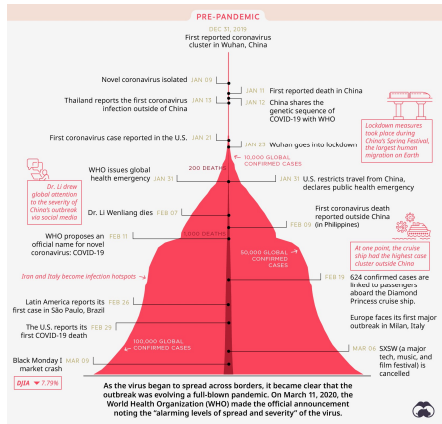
PRE-PANDEMIC

DEC 31 2019
First reported coronavirus cluster in Wuhan, China

Novel coronavirus isolated JAN 09

JAN 11 First reported death in China

Thailand reports the first coronavirus infection outside of China JAN 13

JAN 12 China shares the genetic sequence of COVID-19 with WHO

Lockdown measures took place during China's Spring Festival, the largest human migration on Earth

First coronavirus case reported in the U.S. JAN 21

JAN 23 Wuhan goes into lockdown

10,000 GLOBAL CONFIRMED CASES

200 DEATHS

WHO issues global health emergency JAN 31

JAN 31 U.S. restricts travel from China, declares public health emergency

Dr. Li drew global attention to the severity of China's outbreak via social media

Dr. Li Wenliang dies FEB 07

FEB 08 First coronavirus death reported outside China (in Philippines)

1,000 DEATHS

WHO proposes an official name for novel coronavirus: COVID-19 FEB 11

50,000 GLOBAL CONFIRMED CASES

At one point, the cruise ship had the highest case cluster outside China

Iran and Italy become infection hotspots

FEB 19 624 confirmed cases are linked to passengers aboard the Diamond Princess cruise ship.

Latin America reports its first case in São Paulo, Brazil FEB 26

Europe faces its first major outbreak in Milan, Italy

The U.S. reports its first COVID-19 death FEB 29

100,000 GLOBAL CONFIRMED CASES

MAR 06 SXSW (a major tech, music, and film festival) is cancelled

Black Monday I market crash MAR 09

DJIA ▼ 7.79%

As the virus began to spread across borders, it became clear that the outbreak was evolving a full-blown pandemic. On March 11, 2020, the World Health Organization (WHO) made the official announcement noting the "alarming levels of spread and severity" of the virus.